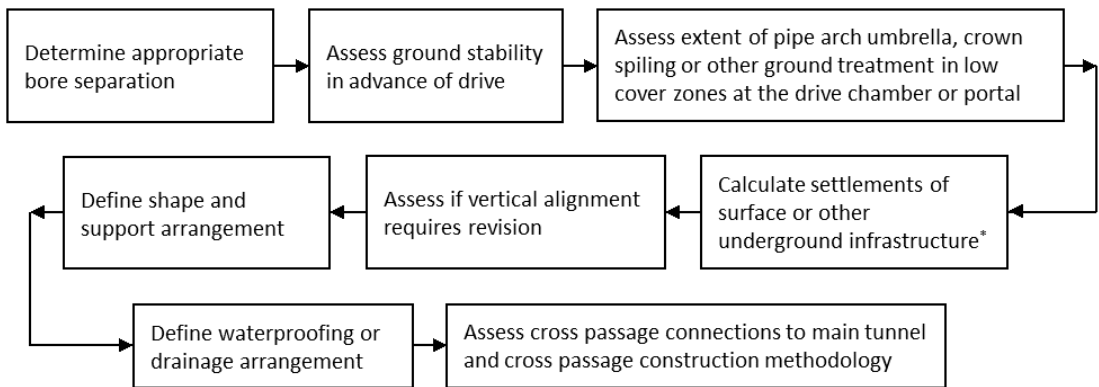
Determine appropriate bore separation

Assess ground stability in advance of drive

Assess extent of pipe arch umbrella, crown spiling or other ground treatment in low cover zones at the drive chamber or portal

Calculate settlements of surface or other underground infrastructure*

Assess if vertical alignment requires revision

Define shape and support arrangement

Define waterproofing or drainage arrangement

Assess cross passage connections to main tunnel and cross passage construction methodology